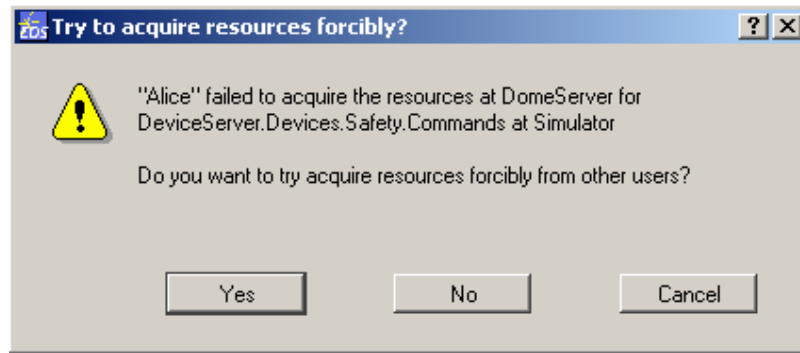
TDS Try to acquire resources forcibly?

? X

"Alice" failed to acquire the resources at DomeServer for DeviceServer.Devices.Safety.Commands at Simulator

Do you want to try acquire resources forcibly from other users?

Yes

No

Cancel